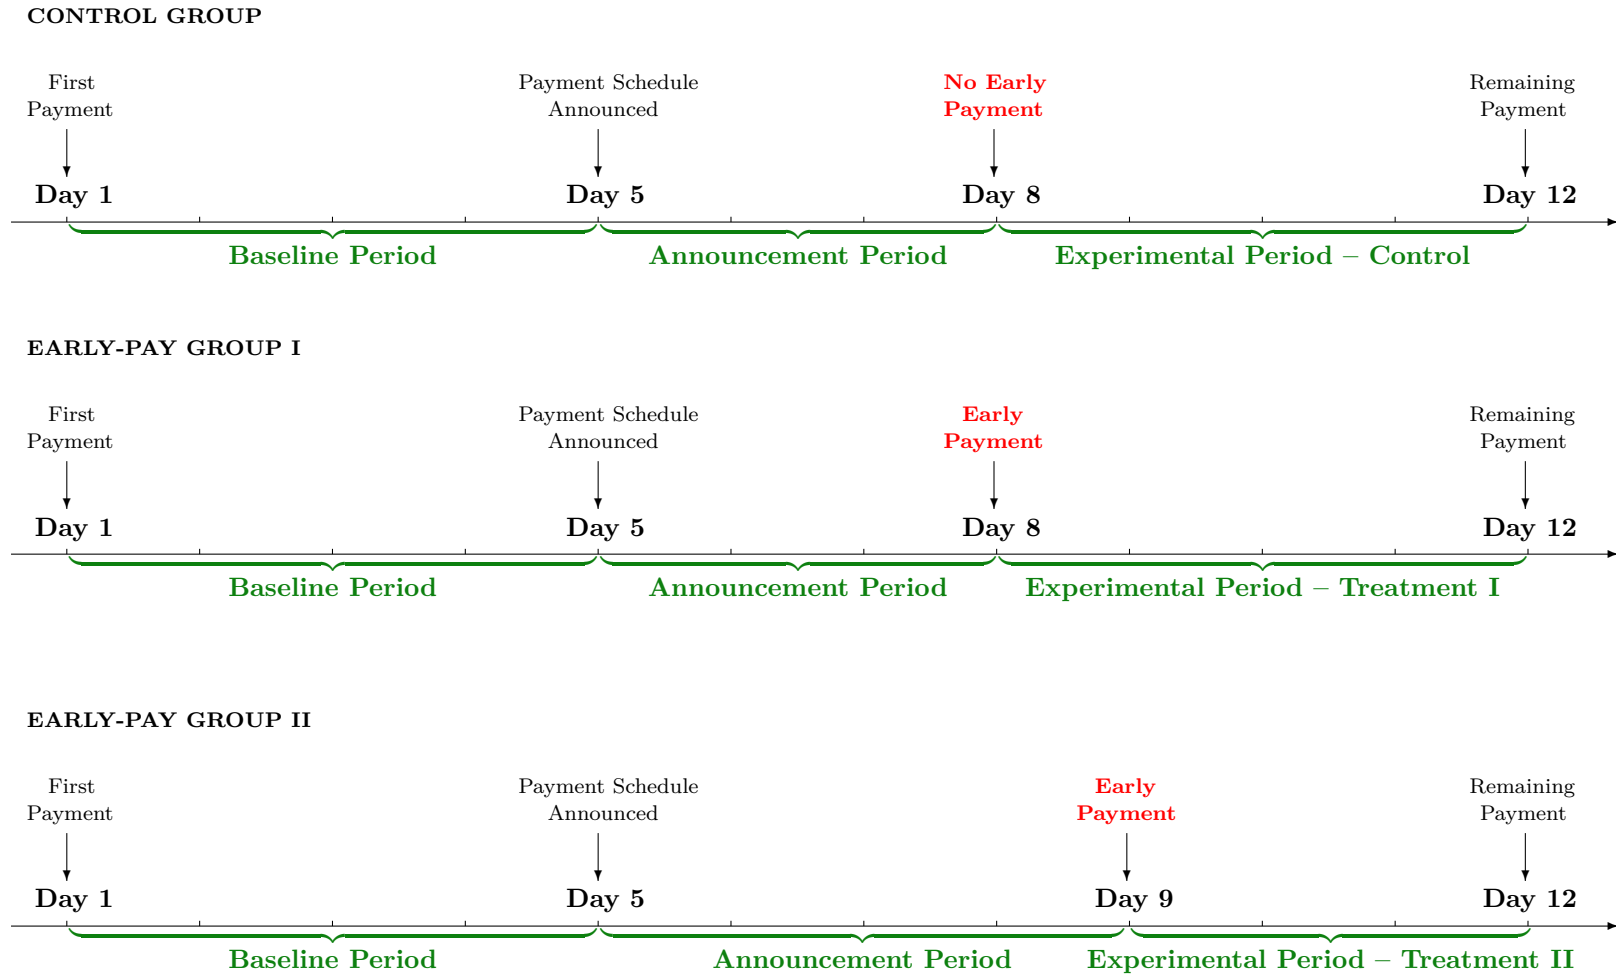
CONTROL GROUP

First Payment

Payment Schedule Announced

No Early Payment

Remaining Payment

Day 1

Day 5

Day 8

Day 12

Baseline Period

Announcement Period

Experimental Period – Control

EARLY-PAY GROUP I

First Payment

Payment Schedule Announced

Early Payment

Remaining Payment

Day 1

Day 5

Day 8

Day 12

Baseline Period

Announcement Period

Experimental Period – Treatment I

EARLY-PAY GROUP II

First Payment

Payment Schedule Announced

Early Payment

Remaining Payment

Day 1

Day 5

Day 9

Day 12

Baseline Period

Announcement Period

Experimental Period – Treatment II